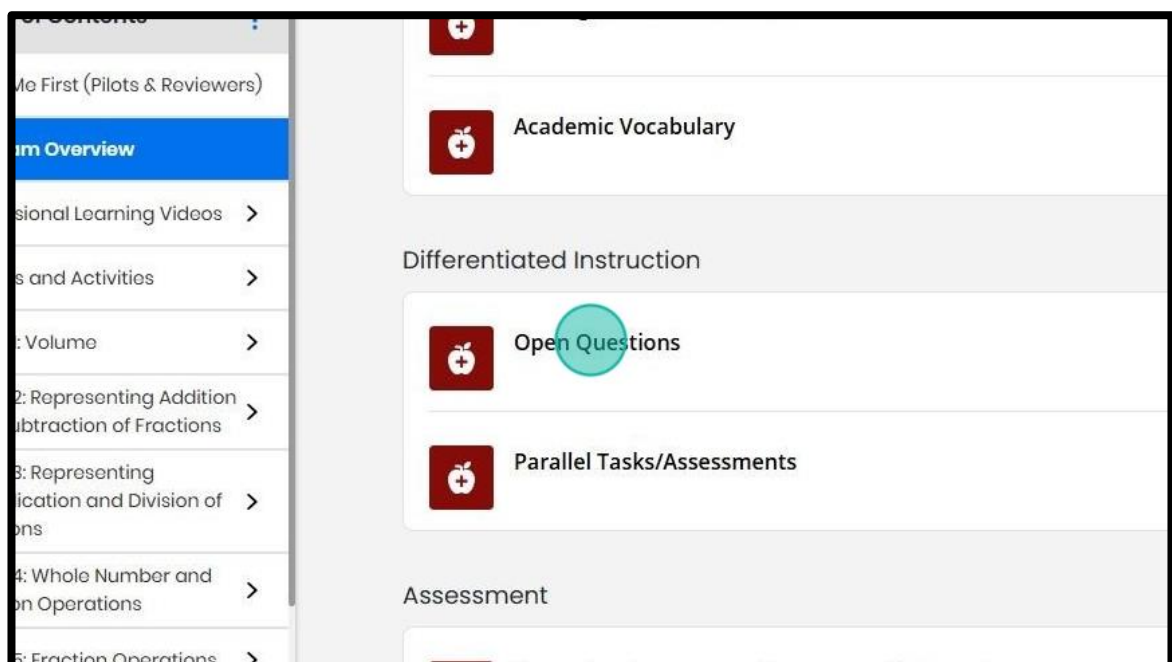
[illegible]

Me First (Pilots & Reviewers)

um Overview

sional Learning Videos >

s and Activities >

: Volume >

2: Representing Addition ubtraction of Fractions >

3: Representing ication and Division of ons >

4: Whole Number and on Operations >

5: Fraction Operations >

Academic Vocabulary

Differentiated Instruction

Open Questions

Parallel Tasks/Assessments

Assessment